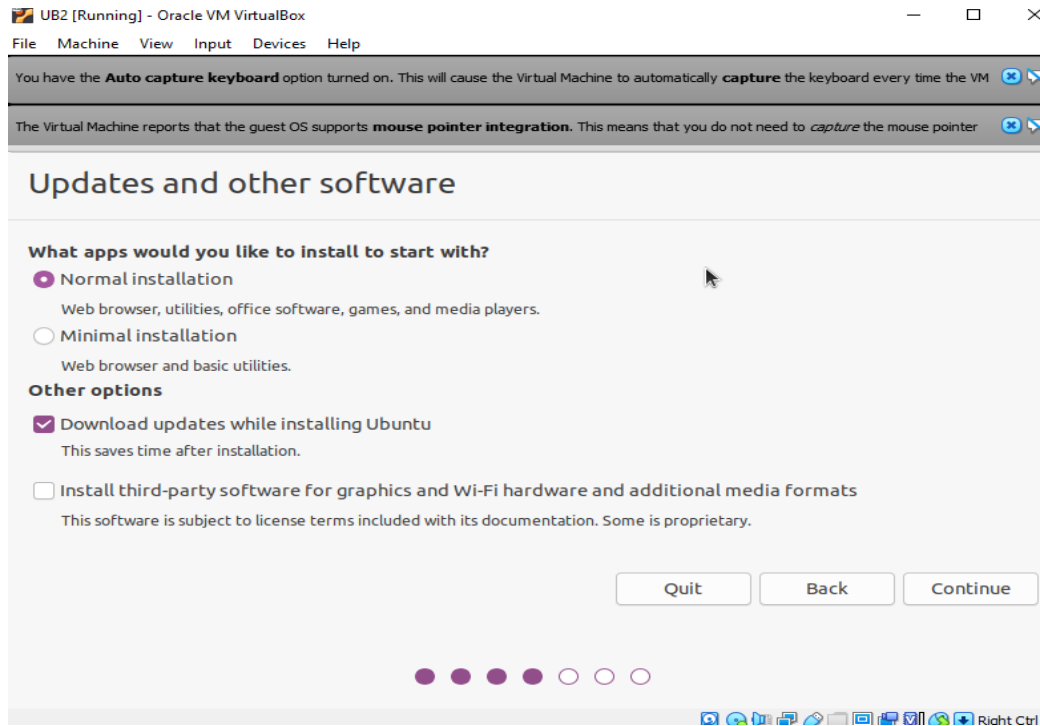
UB2 [Running] - Oracle VM VirtualBox

File Machine View Input Devices Help

You have the **Auto capture keyboard** option turned on. This will cause the Virtual Machine to automatically **capture** the keyboard every time the VM

The Virtual Machine reports that the guest OS supports **mouse pointer integration**. This means that you do not need to *capture* the mouse pointer

Updates and other software

What apps would you like to install to start with?

Normal installation

Web browser, utilities, office software, games, and media players.

Minimal installation

Web browser and basic utilities.

Other options

Download updates while installing Ubuntu

This saves time after installation.

Install third-party software for graphics and Wi-Fi hardware and additional media formats

This software is subject to license terms included with its documentation. Some is proprietary.

Quit Back Continue

Right Ctrl